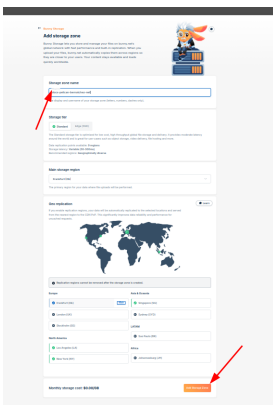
← Bunny Storage

Add storage zone

Bunny Storage lets you store and manage your files as bunny with global inclusion with fast performance and built-in replication. When you upload your files, bunny will automatically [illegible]

Storage zone name

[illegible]

Storage tier

Standard

Edge (SSD)

Main storage region

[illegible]

Geo replication

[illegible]

Europe

Frankfurt (DE)

London (UK)

Stockholm (SE)

North America

Los Angeles (US)

New York (US)

Asia & Oceania

Singapore (SG)

Sydney (SYD)

LATAM

Sao Paulo (BR)

Africa

Johannesburg (ZA)

Monthly storage cost: $0.00/GB

Add storage zone